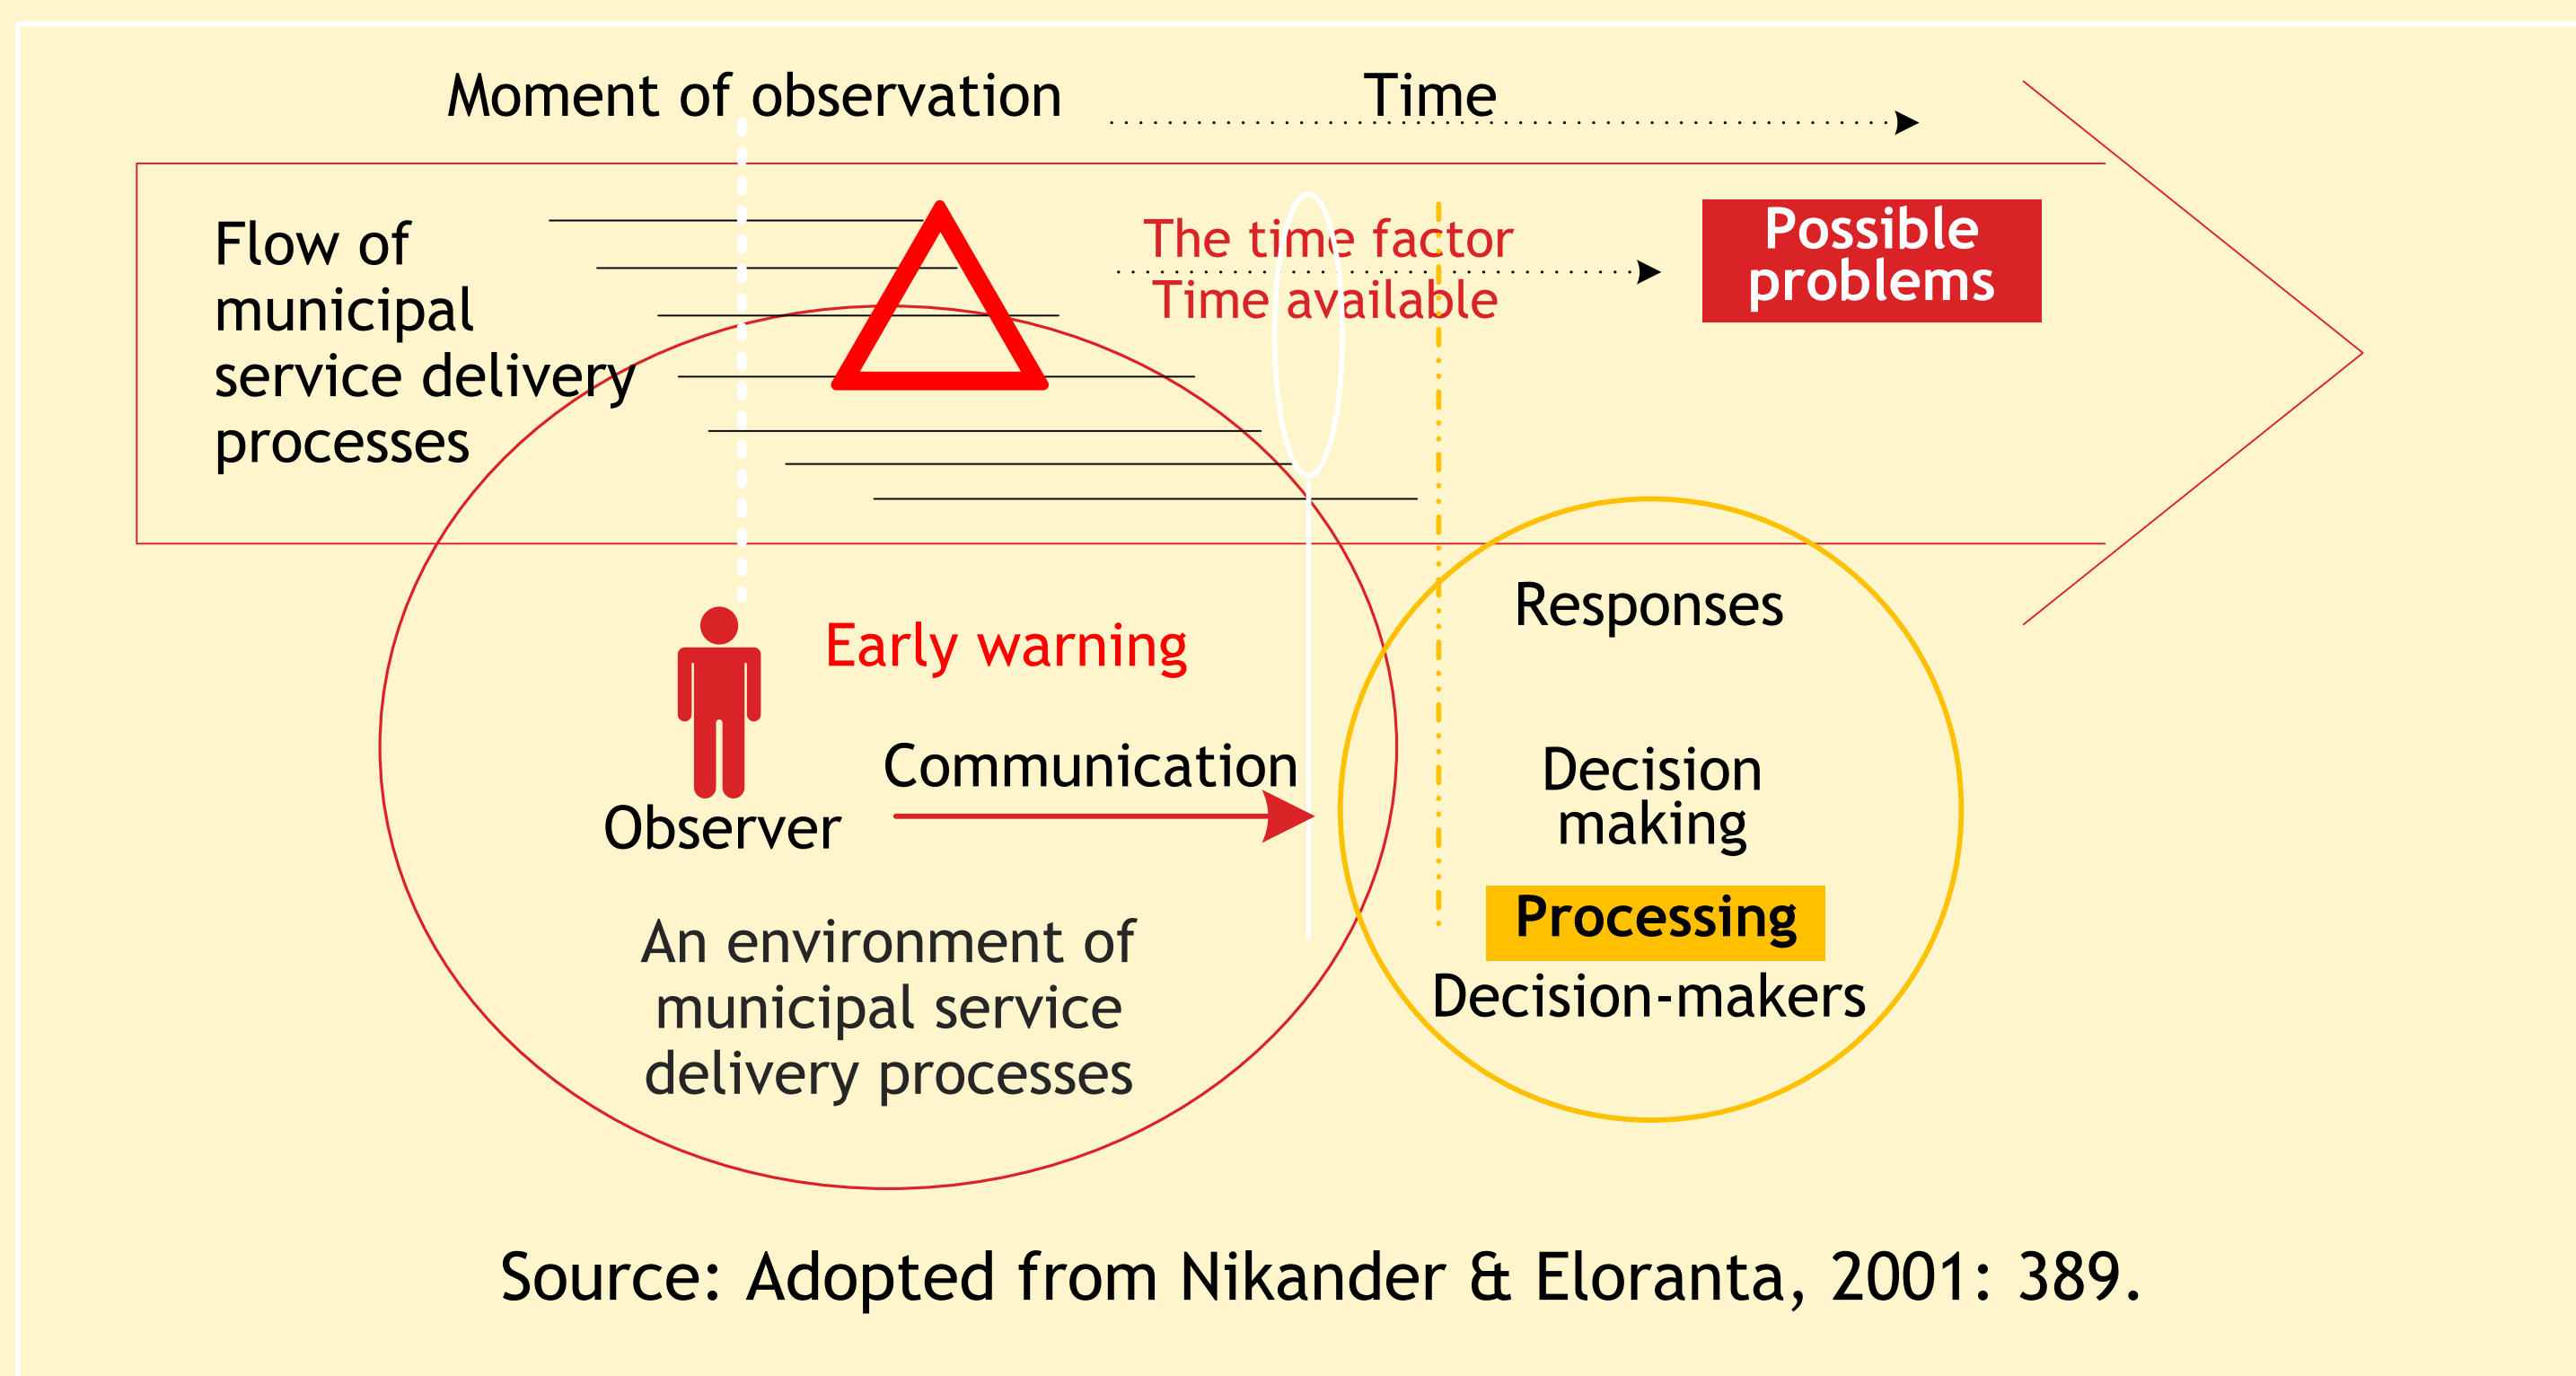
Moment of observation

Time

Flow of municipal service delivery processes

The time factor
Time available

Possible problems

Early warning

Observer

Communication

An environment of municipal service delivery processes

Responses

Decision making

Processing

Decision-makers

Source: Adopted from Nikander & Eloranta, 2001: 389.